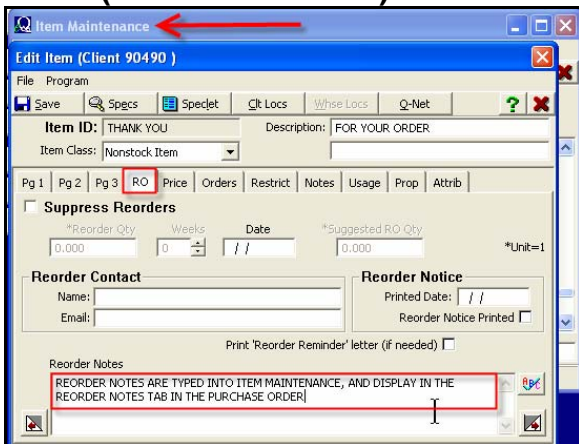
Item Maintenance

Edit Item (Client 90490 )

File Program

Save Specs Speclet Clt Locs Whse Locs Q-Net ?

Item ID: THANK YOU Description: FOR YOUR ORDER

Item Class: Nonstock Item

Pg 1 | Pg 2 | Pg 3 | RO | Price | Orders | Restrict | Notes | Usage | Prop | Attrib

Suppress Reorders

*Reorder Qty Weeks Date *Suggested RO Qty

0.000 0 / / 0.000 *Unit=1

Reorder Contact

Name:

Email:

Reorder Notice

Printed Date: / /

Reorder Notice Printed

Print 'Reorder Reminder' letter (if needed)

Reorder Notes

REORDER NOTES ARE TYPED INTO ITEM MAINTENANCE, AND DISPLAY IN THE REORDER NOTES TAB IN THE PURCHASE ORDER